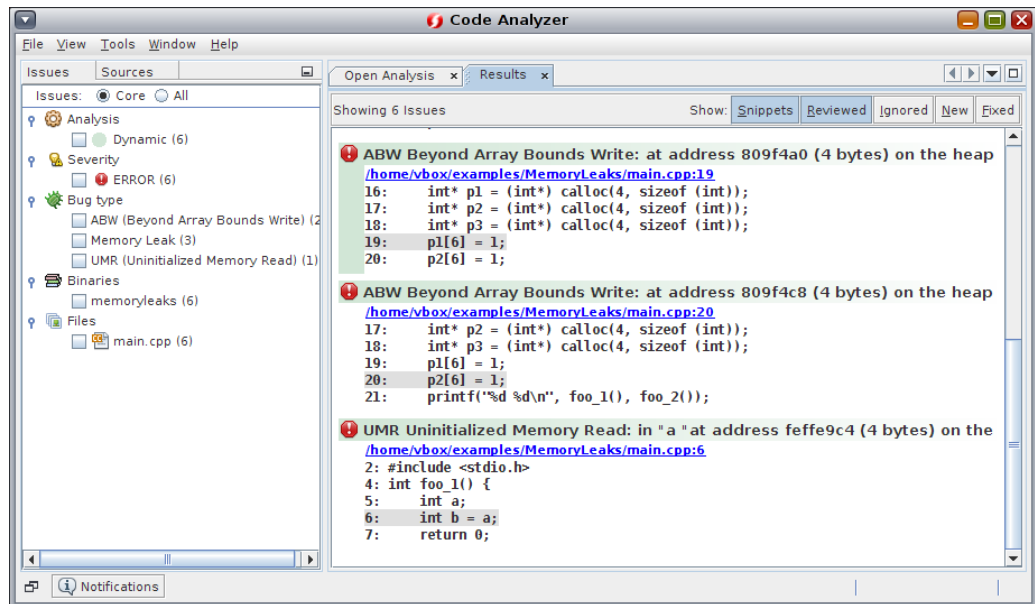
Code Analyzer

File View Tools Window Help

Issues | Sources

Issues: Core All

Analysis
Dynamic (6)
Severity
ERROR (6)
Bug type
ABW (Beyond Array Bounds Write) (2
Memory Leak (3)
UMR (Uninitialized Memory Read) (1)
Binaries
memoryleaks (6)
Files
main.cpp (6)

Notifications

Open Analysis × | Results ×

Showing 6 Issues

Show: Snippets Reviewed Ignored New Fixed

ABW Beyond Array Bounds Write: at address 809f4a0 (4 bytes) on the heap
/home/vbox/examples/MemoryLeaks/main.cpp:19
16: int* p1 = (int*) calloc(4, sizeof (int));
17: int* p2 = (int*) calloc(4, sizeof (int));
18: int* p3 = (int*) calloc(4, sizeof (int));
19: p1[6] = 1;
20: p2[6] = 1;

ABW Beyond Array Bounds Write: at address 809f4c8 (4 bytes) on the heap
/home/vbox/examples/MemoryLeaks/main.cpp:20
17: int* p2 = (int*) calloc(4, sizeof (int));
18: int* p3 = (int*) calloc(4, sizeof (int));
19: p1[6] = 1;
20: p2[6] = 1;
21: printf("%d %d\n", foo_1(), foo_2());

UMR Uninitialized Memory Read: in "a "at address feffe9c4 (4 bytes) on the
/home/vbox/examples/MemoryLeaks/main.cpp:6
2: #include <stdio.h>
4: int foo_1() {
5: int a;
6: int b = a;
7: return 0;